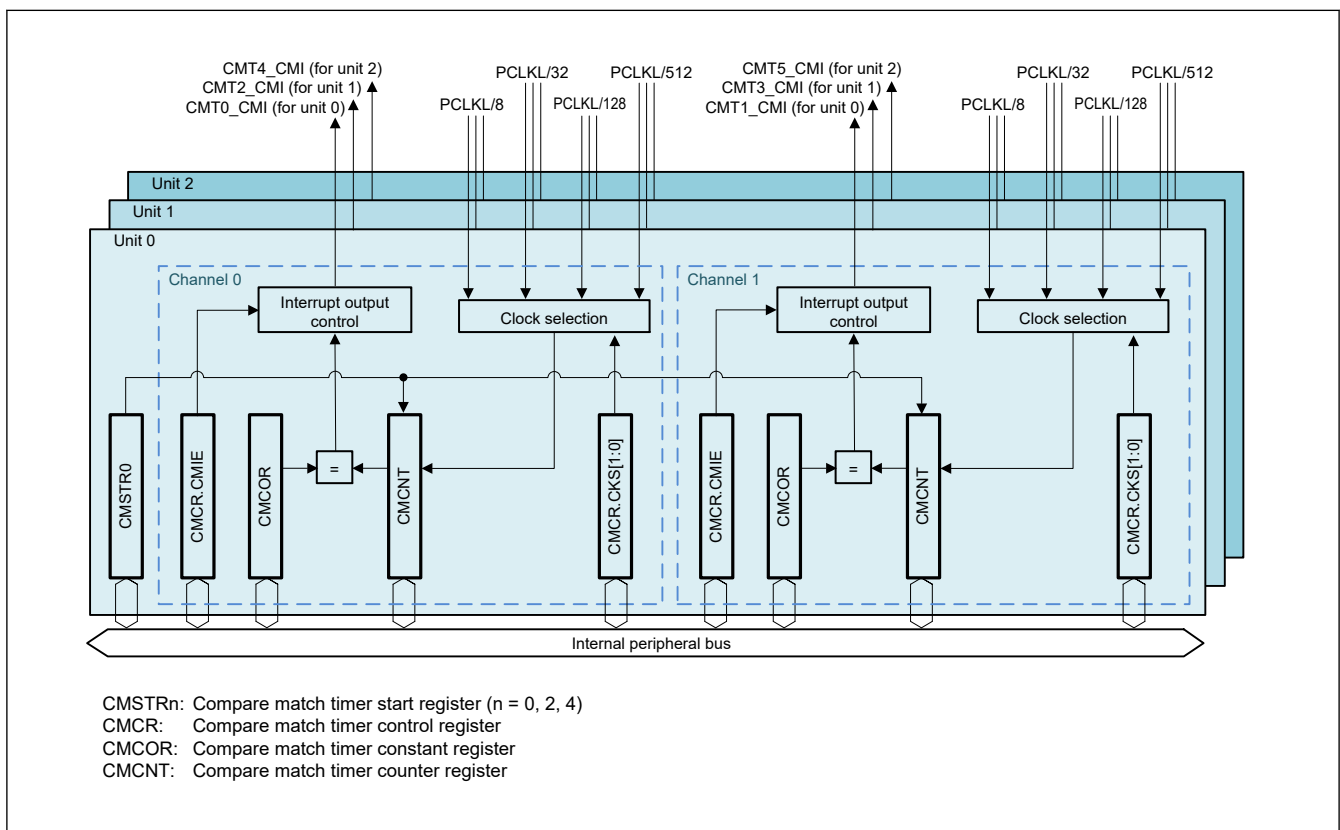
CMT4_CMI (for unit 2)
CMT2_CMI (for unit 1)
CMT0_CMI (for unit 0)

PCLKL/8
PCLKL/32
PCLKL/128
PCLKL/512

CMT5_CMI (for unit 2)
CMT3_CMI (for unit 1)
CMT1_CMI (for unit 0)

PCLKL/8
PCLKL/32
PCLKL/128
PCLKL/512

Unit 2
Unit 1
Unit 0

Channel 0
Interrupt output control
Clock selection
CMSTR0
CMCR.CMIE
CMCOR
=
CMCNT
CMCR.CKS[1:0]

Channel 1
Interrupt output control
Clock selection
CMCR.CMIE
CMCOR
=
CMCNT
CMCR.CKS[1:0]

Internal peripheral bus

CMSTRn: Compare match timer start register (n = 0, 2, 4)
CMCR: Compare match timer control register
CMCOR: Compare match timer constant register
CMCNT: Compare match timer counter register